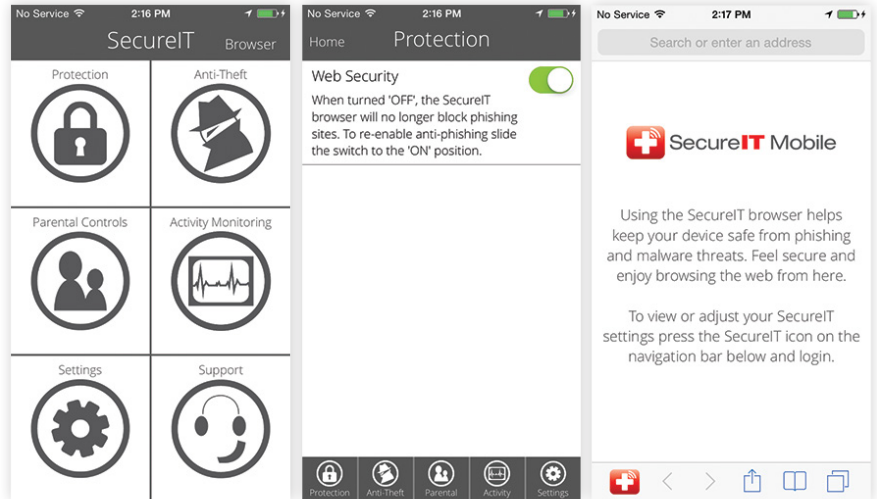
No Service 2:16 PM

SecureIT Browser

Protection

Anti-Theft

Parental Controls

Activity Monitoring

Settings

Support

No Service 2:16 PM

Home Protection

Web Security

When turned 'OFF', the SecureIT browser will no longer block phishing sites. To re-enable anti-phishing slide the switch to the 'ON' position.

Protection Anti-Theft Parental Activity Settings

No Service 2:17 PM

Search or enter an address

SecureIT Mobile

Using the SecureIT browser helps keep your device safe from phishing and malware threats. Feel secure and enjoy browsing the web from here.

To view or adjust your SecureIT settings press the SecureIT icon on the navigation bar below and login.